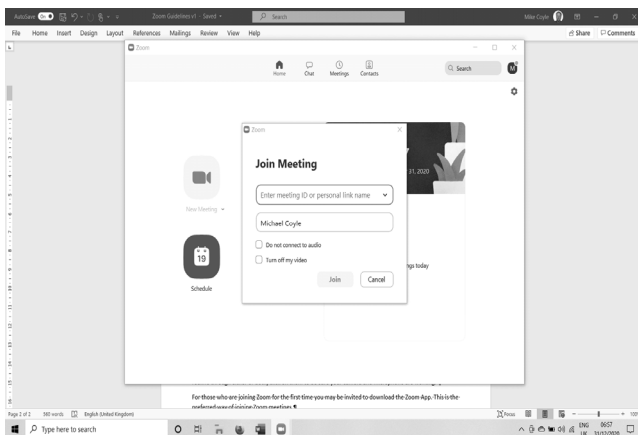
AutoSave On Zoom Guidelines v1 - Saved Search Mike Coyle

File Home Insert Design Layout References Mailings Review View Help Share Comments

Zoom

Home Chat Meetings Contacts Search

New Meeting

19

Schedule

31, 2020

ngs today

Zoom

Join Meeting

Enter meeting ID or personal link name

Michael Coyle

Do not connect to audio

Turn off my video

Join Cancel

For those who are joining Zoom for the first time you may be invited to download the Zoom App. This is the preferred way of joining Zoom meetings.¶

Page 2 of 2 580 words English (United Kingdom) Focus

Type here to search

ENG UK 09:57 31/12/2020